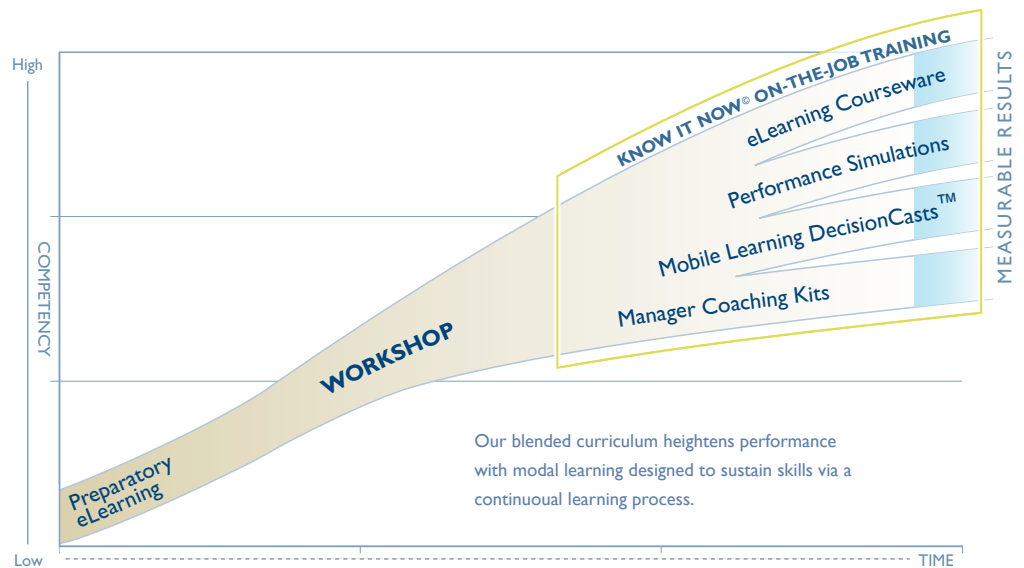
High

COMPETENCY

Low

TIME

Preparatory eLearning

WORKSHOP

KNOW IT NOW© ON-THE-JOB TRAINING

eLearning Courseware

Performance Simulations

Mobile Learning DecisionCasts™

Manager Coaching Kits

MEASURABLE RESULTS

Our blended curriculum heightens performance with modal learning designed to sustain skills via a continuoual learning process.